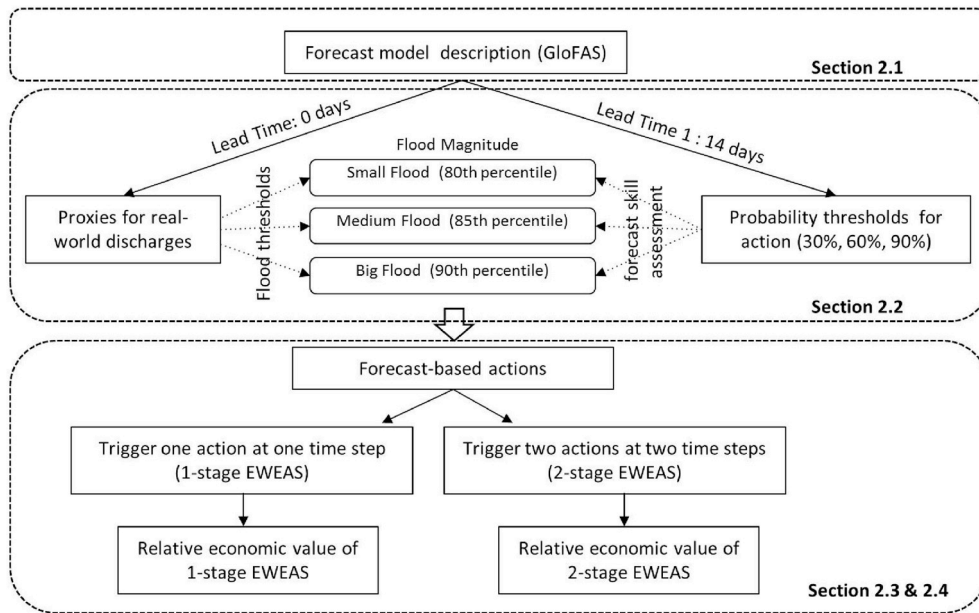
Forecast model description (GloFAS)

Section 2.1

Lead Time: 0 days

Lead Time 1 : 14 days

Flood Magnitude

Proxies for real-world discharges

Flood thresholds

Small Flood (80th percentile)

Medium Flood (85th percentile)

Big Flood (90th percentile)

forecast skill assessment

Probability thresholds for action (30%, 60%, 90%)

Section 2.2

Forecast-based actions

Trigger one action at one time step (1-stage EWEAS)

Trigger two actions at two time steps (2-stage EWEAS)

Relative economic value of 1-stage EWEAS

Relative economic value of 2-stage EWEAS

Section 2.3 & 2.4